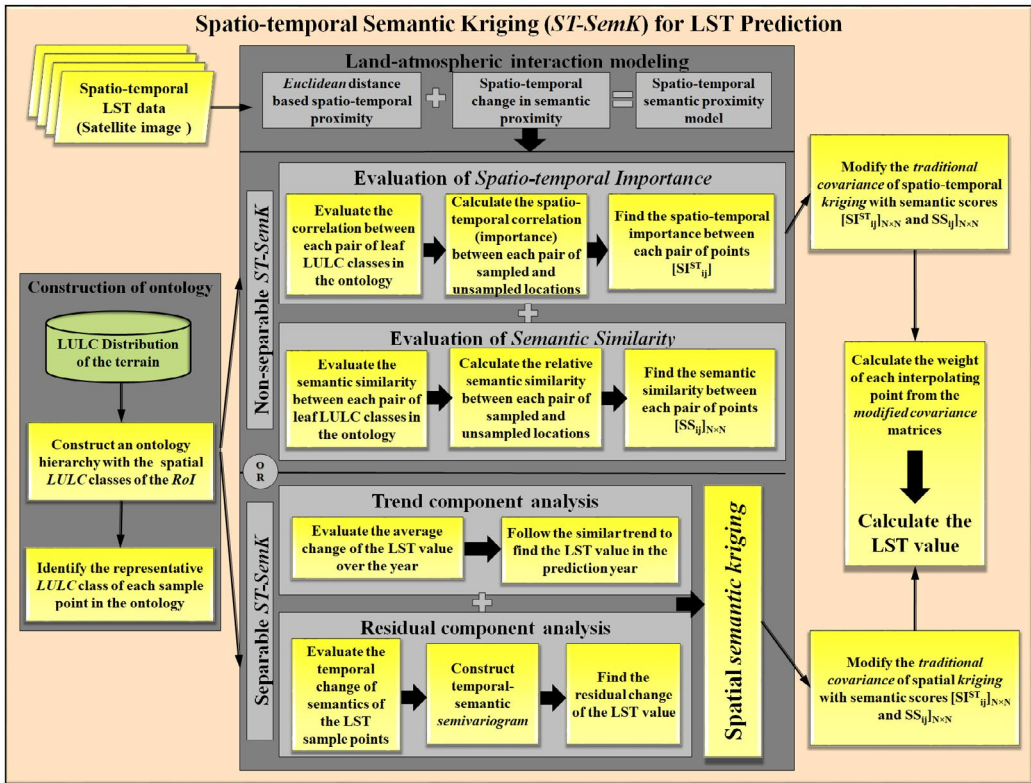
Spatio-temporal Semantic Kriging (ST-SemK) for LST Prediction

Spatio-temporal LST data (Satellite image )

Land-atmospheric interaction modeling

Euclidean distance based spatio-temporal proximity

+

Spatio-temporal change in semantic proximity

=

Spatio-temporal semantic proximity model

Construction of ontology

LULC Distribution of the terrain

Construct an ontology hierarchy with the spatial LULC classes of the RoI

Identify the representative LULC class of each sample point in the ontology

Non-separable ST-SemK

Evaluation of Spatio-temporal Importance

Evaluate the correlation between each pair of leaf LULC classes in the ontology

Calculate the spatio-temporal correlation (importance) between each pair of sampled and unsampled locations

Find the spatio-temporal importance between each pair of points $[SI^{ST}_{ij}]$

+

Evaluation of Semantic Similarity

Evaluate the semantic similarity between each pair of leaf LULC classes in the ontology

Calculate the relative semantic similarity between each pair of sampled and unsampled locations

Find the semantic similarity between each pair of points $[SS_{ij}]_{N\times N}$

O R

Separable ST-SemK

Trend component analysis

Evaluate the average change of the LST value over the year

Follow the similar trend to find the LST value in the prediction year

+

Residual component analysis

Evaluate the temporal change of semantics of the LST sample points

Construct temporal-semantic semivariogram

Find the residual change of the LST value

Spatial semantic kriging

Modify the traditional covariance of spatio-temporal kriging with semantic scores $[SI^{ST}_{ij}]_{N\times N}$ and $SS_{ij}]_{N\times N}$

Calculate the weight of each interpolating point from the modified covariance matrices

Calculate the LST value

Modify the traditional covariance of spatial kriging with semantic scores $[SI^{ST}_{ij}]_{N\times N}$ and $SS_{ij}]_{N\times N}$